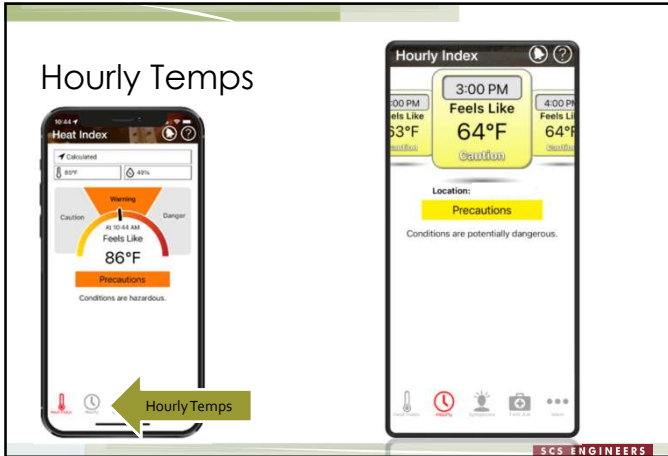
Hourly Temps

10:44
Heat Index
Calculated
85°F
45%
Warning
Caution
Danger
At 10:44 AM
Feels Like
86°F
Precautions
Conditions are hazardous.
Heat Index
Hourly

Hourly Temps

Hourly Index
:00 PM
eels Like
63°F
Caution
3:00 PM
Feels Like
64°F
Caution
4:00 PM
Feels Li
64°F
Cautio
Location:
Precautions
Conditions are potentially dangerous.
Heat Index
Hourly
Symptoms
First Aid
More

SCS ENGINEERS